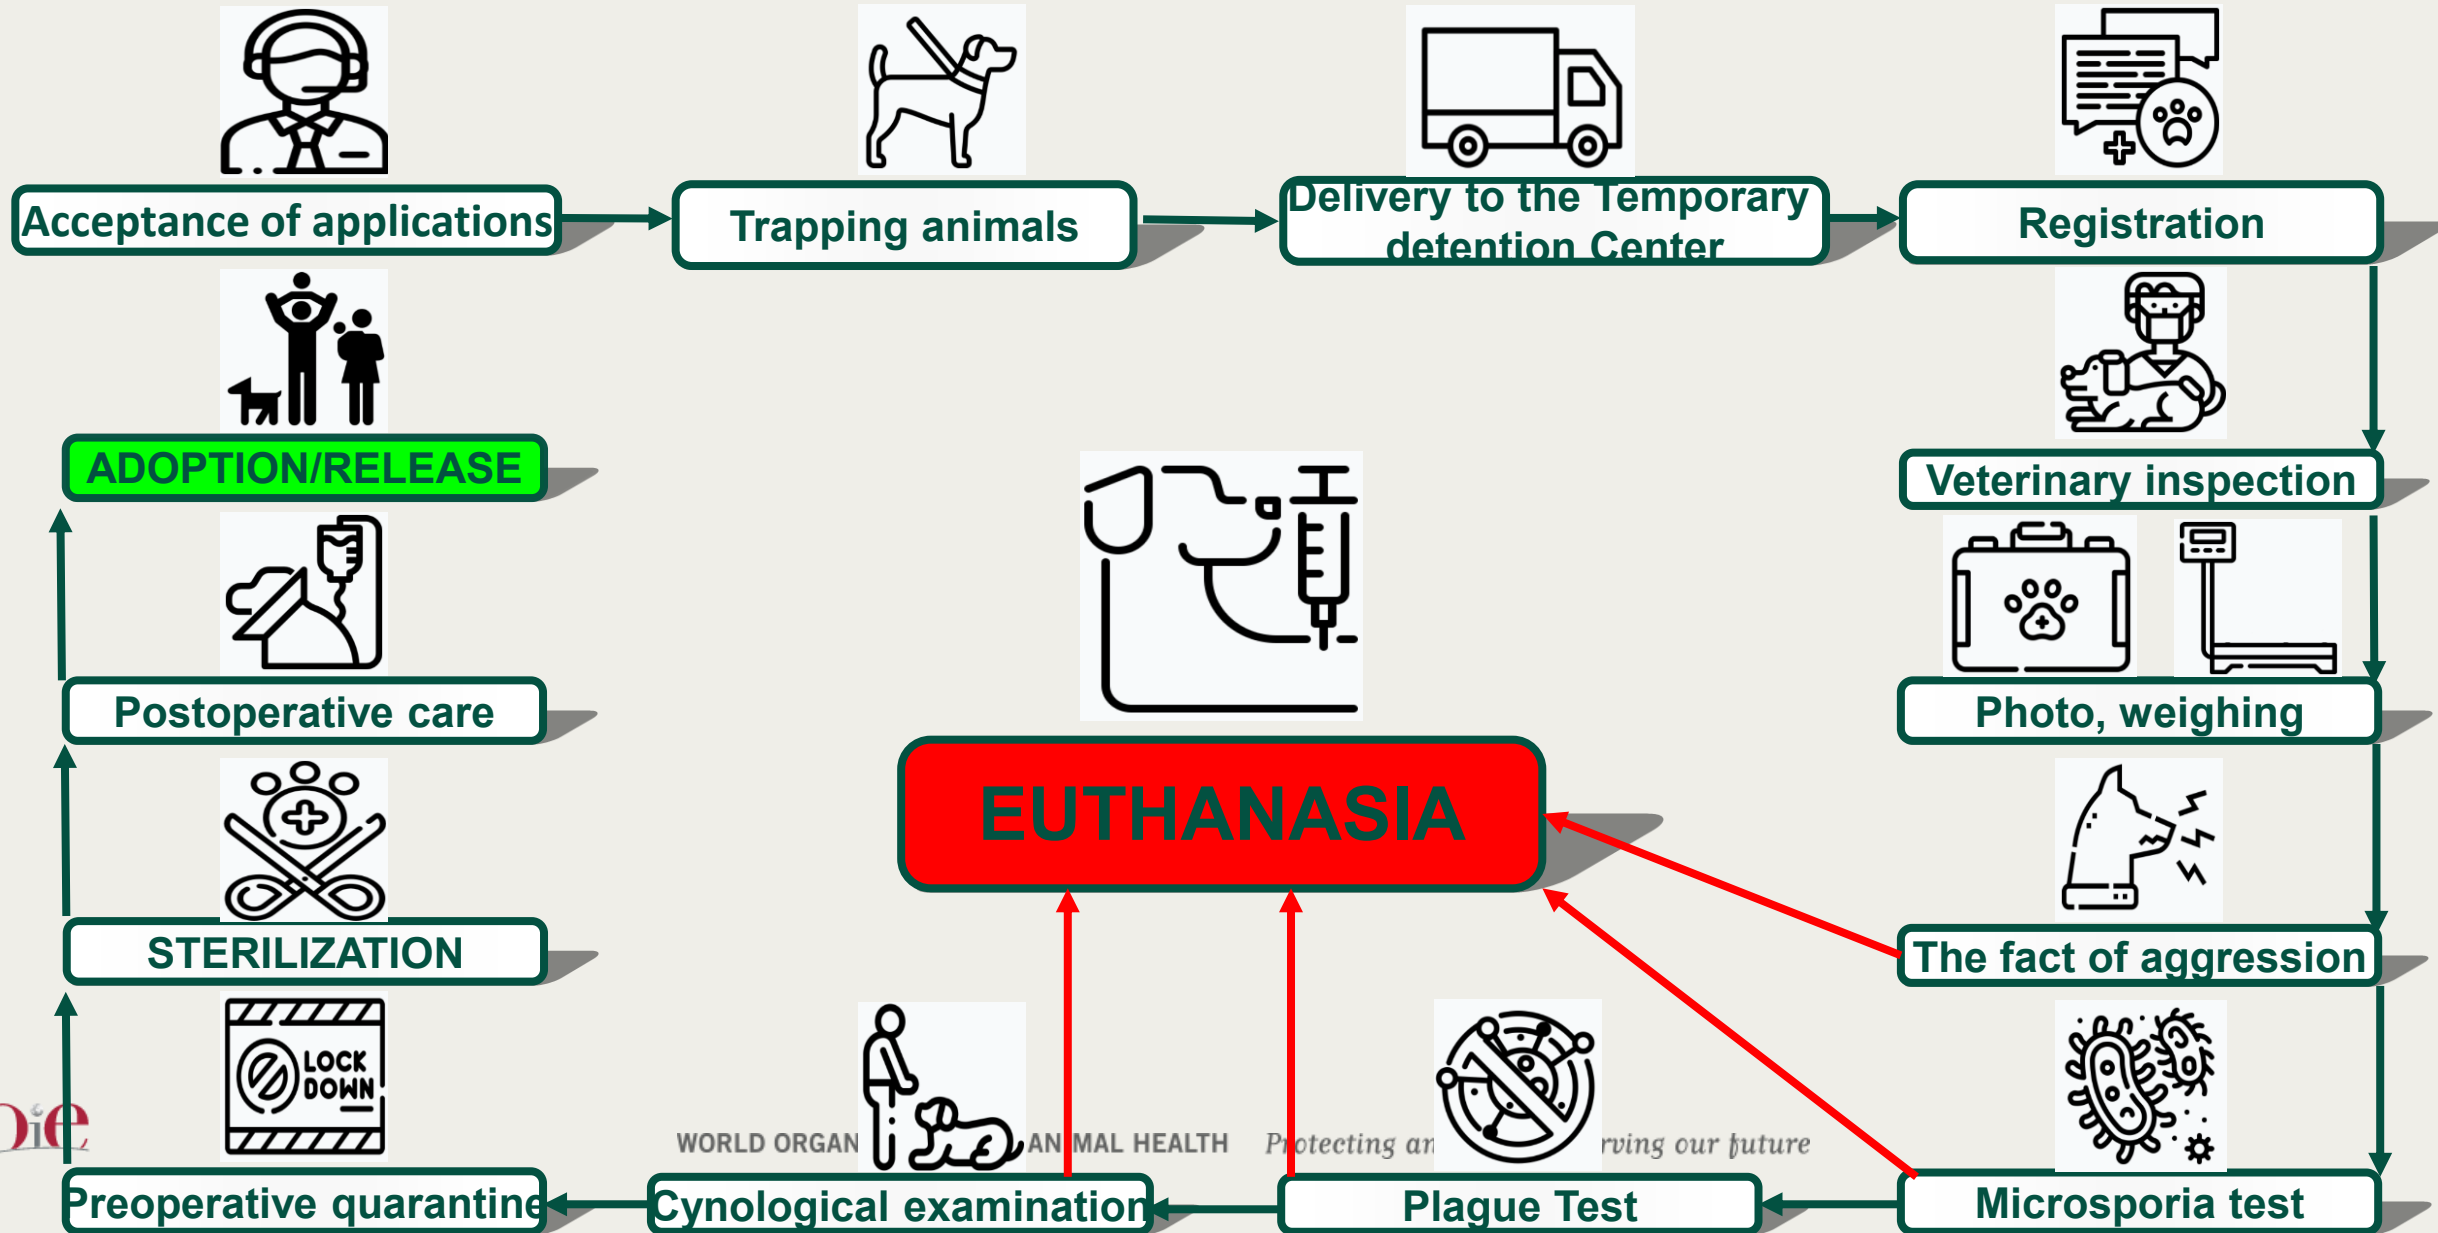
Acceptance of applications

Trapping animals

Delivery to the Temporary detention Center

Registration

ADOPTION/RELEASE

Veterinary inspection

Postoperative care

Photo, weighing

EUTHANASIA

STERILIZATION

The fact of aggression

LOCK DOWN

Preoperative quarantine

Cynological examination

Plague Test

Microsporia test

WORLD ORGAN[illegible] AN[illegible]MAL HEALTH P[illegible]otecting an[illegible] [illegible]rving our future

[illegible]ie